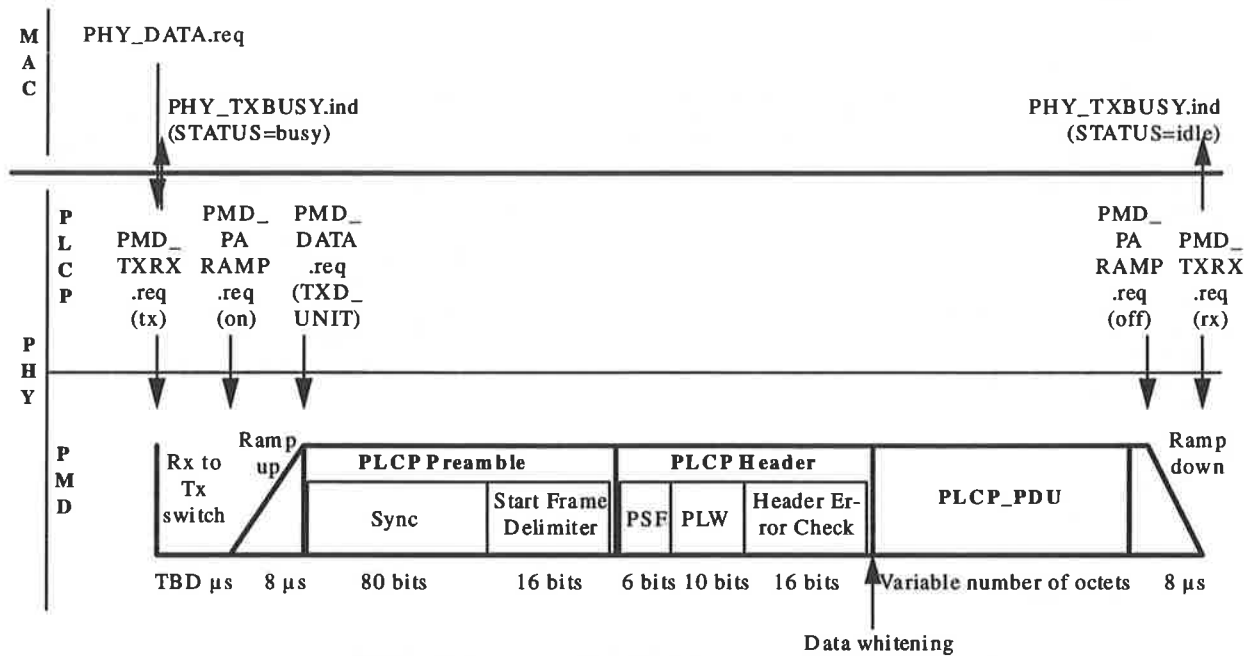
M
A
C

PHY_DATA.req

PHY_TXBUSY.ind
(STATUS=busy)

PHY_TXBUSY.ind
(STATUS=idle)

P
L
C
P

PMD_
TXRX
.req
(tx)

PMD_
PA
RAMP
.req
(on)

PMD_
DATA
.req
(TXD_
UNIT)

PMD_
PA
RAMP
.req
(off)

PMD_
TXRX
.req
(rx)

P
H
Y

P
M
D

Rx to Tx switch

Ramp up

PLCP Preamble

Sync

Start Frame Delimiter

PLCP Header

PSF

PLW

Header Error Check

PLCP_PDU

Ramp down

TBD µs

8 µs

80 bits

16 bits

6 bits

10 bits

16 bits

Variable number of octets

8 µs

Data whitening